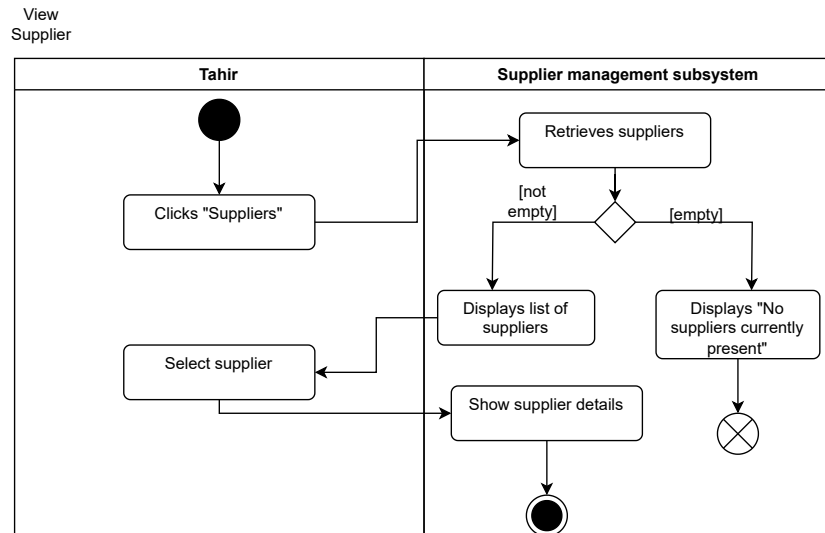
View Supplier

Tahir

Supplier management subsystem

Retrieves suppliers

Clicks "Suppliers"

[not empty]

[empty]

Displays list of suppliers

Displays "No suppliers currently present"

Select supplier

Show supplier details